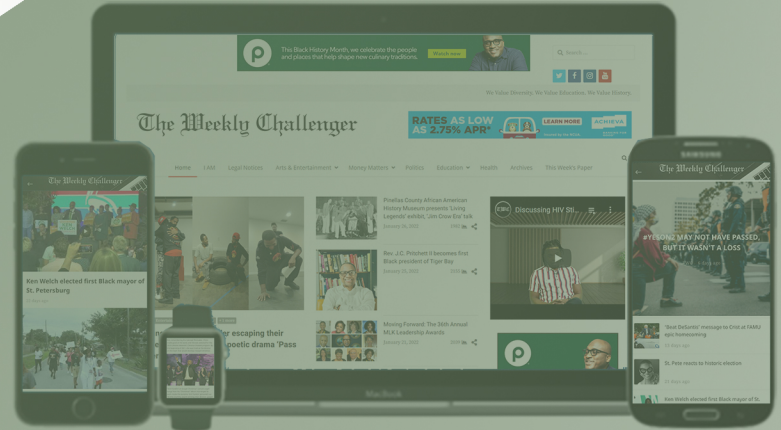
This Black History Month, we celebrate the people and places that help shape new culinary traditions.

Watch now

Search ...

We Value Diversity. We Value Education. We Value History.

The Weekly Challenger

RATES AS LOW AS 2.75% APR*

LEARN MORE

Home

I AM

Legal Notices

Arts & Entertainment

Money Matters

Politics

Education

Health

Archives

This Weeks Paper

Pinellas County African American History Museum presents 'Living Legends' exhibit, 'Jim Crow Era' talk

Rev. J.C. Pritchett II becomes first Black president of Tiger Bay

Moving Forward: The 36th Annual MLK Leadership Awards

Discussing HIV Sti...

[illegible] escaping their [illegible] poetic drama 'Pass

MacBook

The Weekly Challenger

Ken Welch elected first Black mayor of St. Petersburg

The Weekly Challenger

#YESON2 MAY NOT HAVE PASSED, BUT IT WASN'T A LOSS

'Beat DeSantis' message to Crist at FAMU epic homecoming

St. Pete reacts to historic election

Ken Welch elected first Black mayor of St.